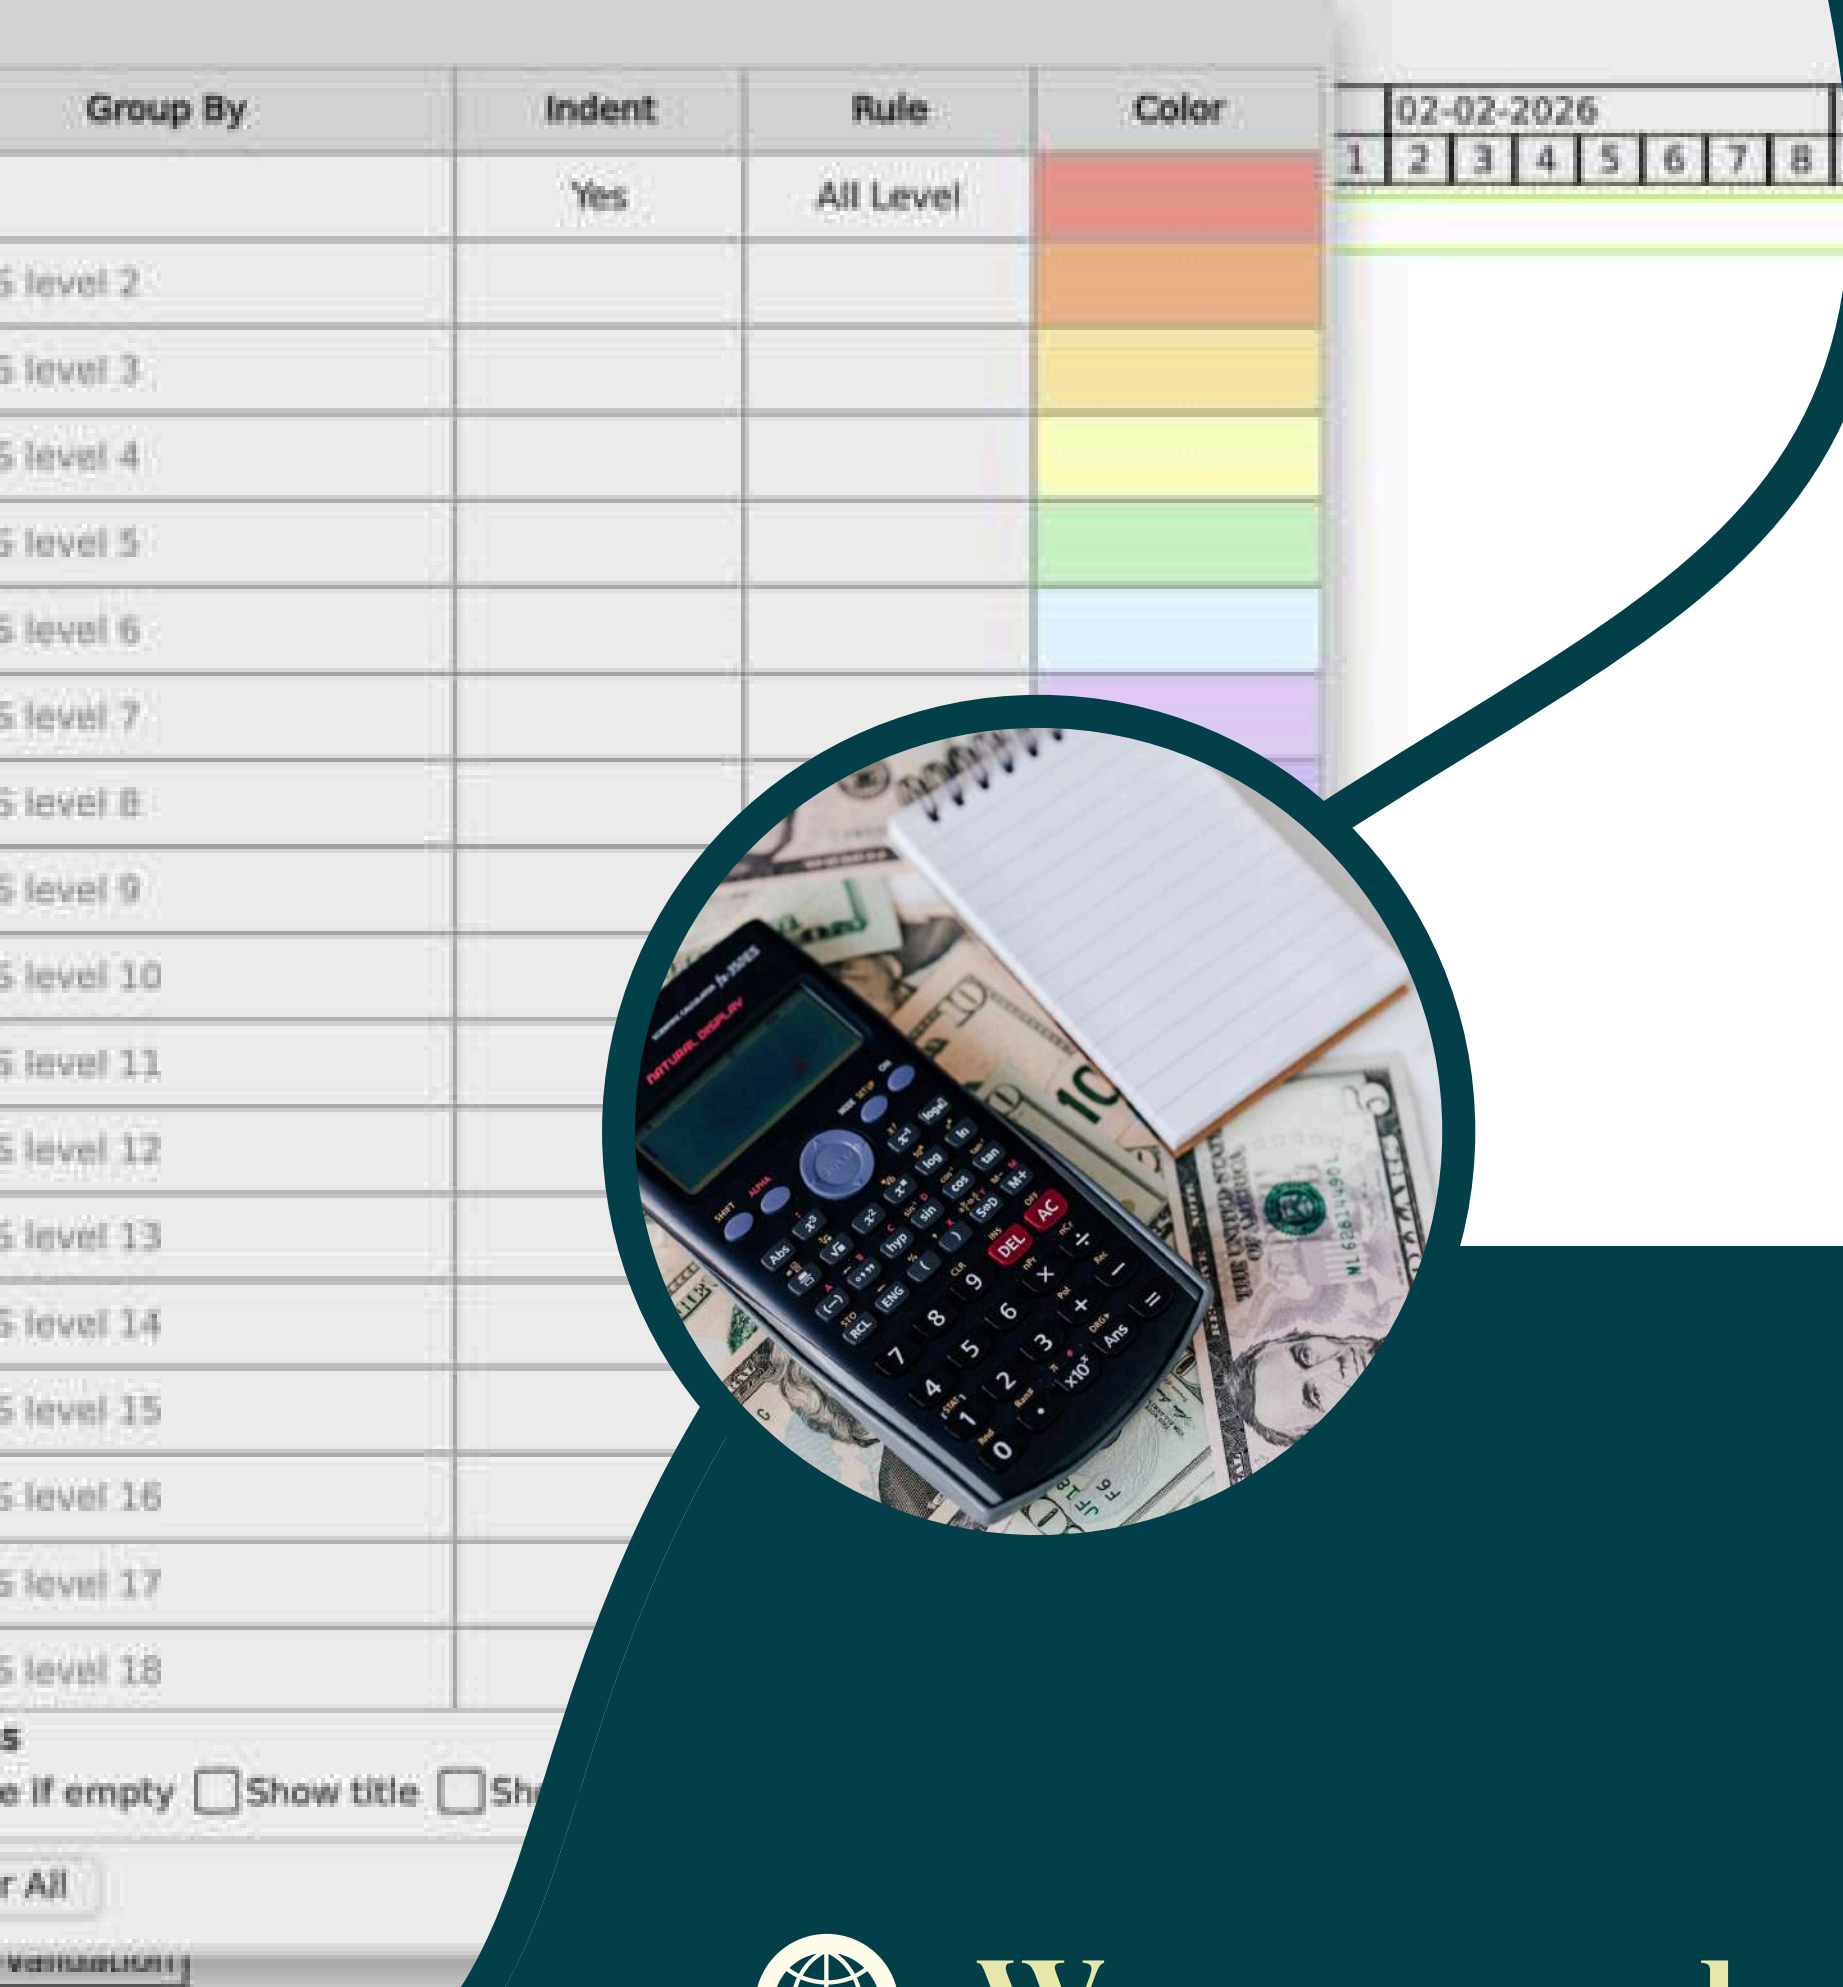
| Group By | Indent | Rule | Color |
|---|---|---|---|
| | Yes | All Level | |
| S level 2 | | | |
| S level 3 | | | |
| S level 4 | | | |
| S level 5 | | | |
| S level 6 | | | |
| S level 7 | | | |
| S level 8 | | | |
| S level 9 | | | |
| S level 10 | | | |
| S level 11 | | | |
| S level 12 | | | |
| S level 13 | | | |
| S level 14 | | | |
| S level 15 | | | |
| S level 16 | | | |
| S level 17 | | | |
| S level 18 | | | |

02-02-2026

1 2 3 4 5 6 7 8

s

e if empty Show title Sh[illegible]

r All

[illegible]

NATURAL DISPLAY

SHIFT ALPHA MODE SETUP ON

DEL AC

7 8 9 4 5 6 1 2 3 0 Ans

x10^x

RCL ENG hyp sin cos tan log ln Abs

THE UNITED STATES OF AMERICA

ML62614490L

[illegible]